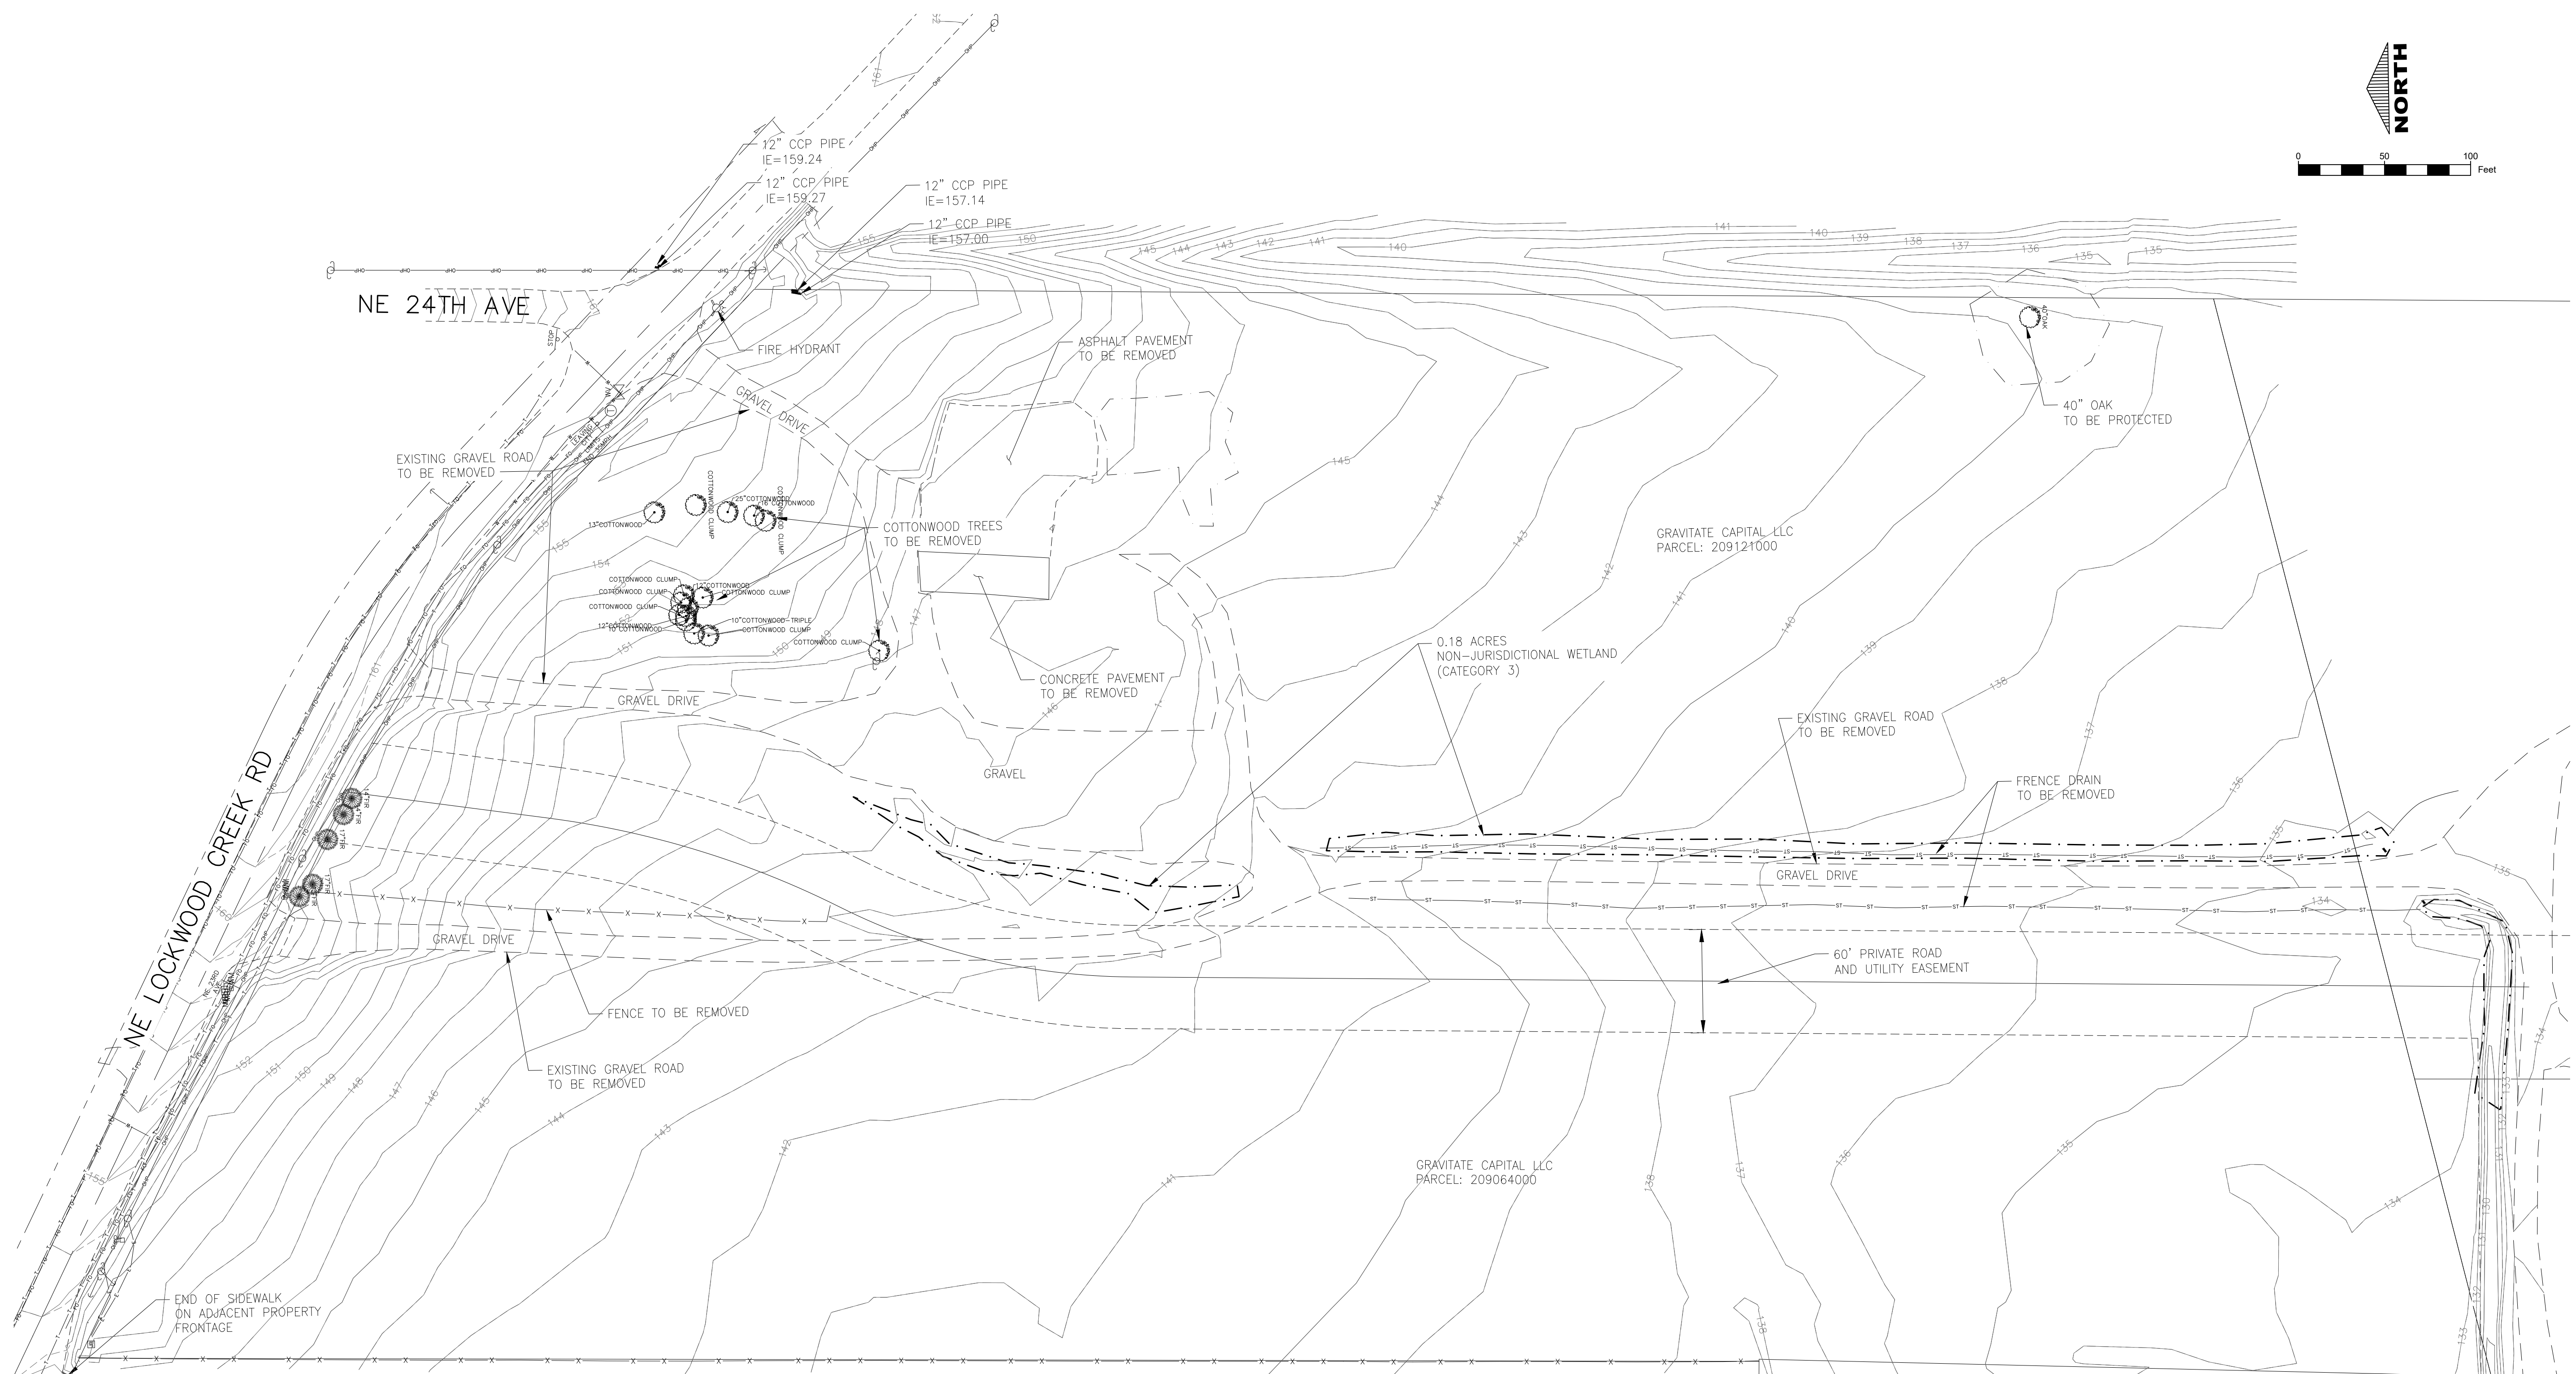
NORTH
0 50 100
Feet

12" CCP PIPE
IE=159.24

12" CCP PIPE
IE=159.27

12" CCP PIPE
IE=157.14

12" CCP PIPE
IE=157.00

NE 24TH AVE

FIRE HYDRANT

ASPHALT PAVEMENT
TO BE REMOVED

GRAVEL DRIVE

EXISTING GRAVEL ROAD
TO BE REMOVED

40" OAK
TO BE PROTECTED

13"COTTONWOOD
COTTONWOOD CLUMP
25"COTTONWOOD
18"COTTONWOOD
COTTONWOOD CLUMP

COTTONWOOD TREES
TO BE REMOVED

GRAVITATE CAPITAL LLC
PARCEL: 209121000

COTTONWOOD CLUMP
12"COTTONWOOD
COTTONWOOD CLUMP
COTTONWOOD CLUMP
COTTONWOOD CLUMP
12"COTTONWOOD
10"COTTONWOOD
10"COTTONWOOD-TRIPLE
COTTONWOOD CLUMP
COTTONWOOD CLUMP

0.18 ACRES
NON-JURISDICTIONAL WETLAND
(CATEGORY 3)

CONCRETE PAVEMENT
TO BE REMOVED

GRAVEL DRIVE

EXISTING GRAVEL ROAD
TO BE REMOVED

GRAVEL

FRENCE DRAIN
TO BE REMOVED

NE LOCKWOOD CREEK RD

GRAVEL DRIVE

GRAVEL DRIVE

60' PRIVATE ROAD
AND UTILITY EASEMENT

FENCE TO BE REMOVED

EXISTING GRAVEL ROAD
TO BE REMOVED

GRAVITATE CAPITAL LLC
PARCEL: 209064000

END OF SIDEWALK
ON ADJACENT PROPERTY
FRONTAGE

161 155 150 145 144 143 142 141 140 141 140 139 138 137 136 135 135 145 144 143 142 141 140 139 138 137 136 135 134 134 155 154 153 152 151 150 147 146 152 151 150 149 148 147 146 145 144 143 142 141 138 137 136 135 134 133 132 131 130